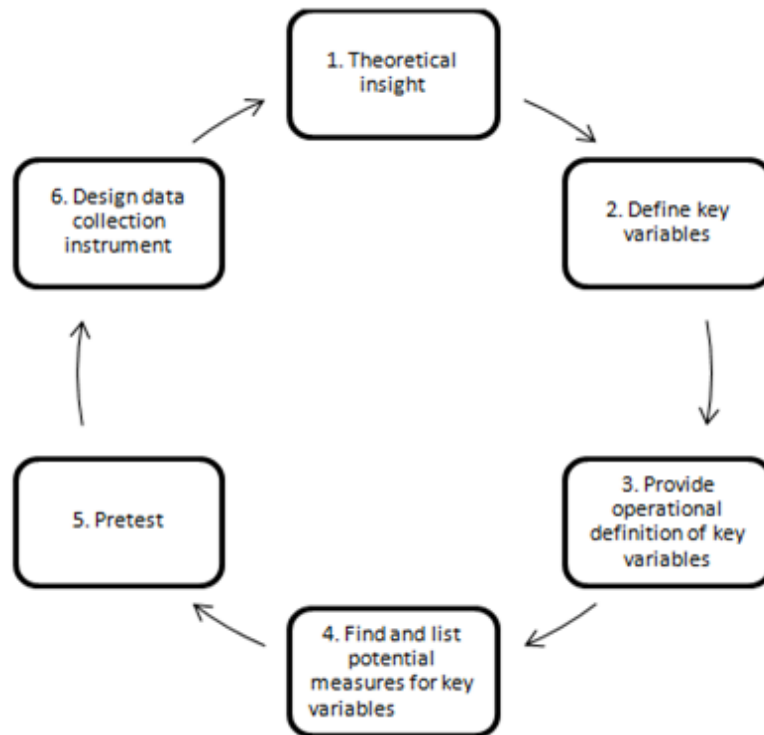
1. Theoretical insight

2. Define key variables

3. Provide operational definition of key variables

4. Find and list potential measures for key variables

5. Pretest

6. Design data collection instrument